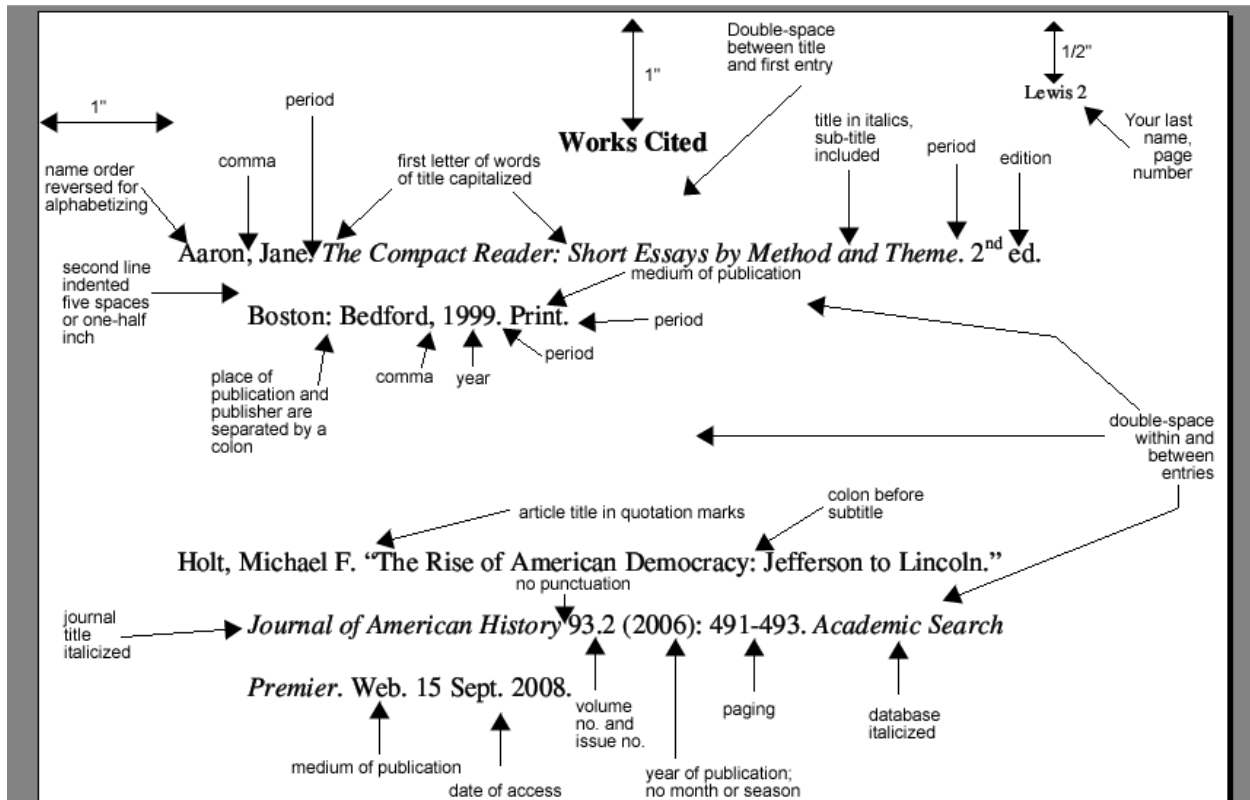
1"

Double-space between title and first entry

1/2"

Lewis 2

Your last name, page number

1"

period

Works Cited

title in italics, sub-title included

period

edition

name order reversed for alphabetizing

comma

first letter of words of title capitalized

Aaron, Jane. *The Compact Reader: Short Essays by Method and Theme*. 2$^{nd}$ ed.

second line indented five spaces or one-half inch

medium of publication

Boston: Bedford, 1999. Print.

period

period

comma

year

place of publication and publisher are separated by a colon

double-space within and between entries

article title in quotation marks

colon before subtitle

Holt, Michael F. "The Rise of American Democracy: Jefferson to Lincoln."

no punctuation

journal title italicized

*Journal of American History* 93.2 (2006): 491-493. *Academic Search*

*Premier*. Web. 15 Sept. 2008.

volume no. and issue no.

paging

database italicized

medium of publication

date of access

year of publication; no month or season